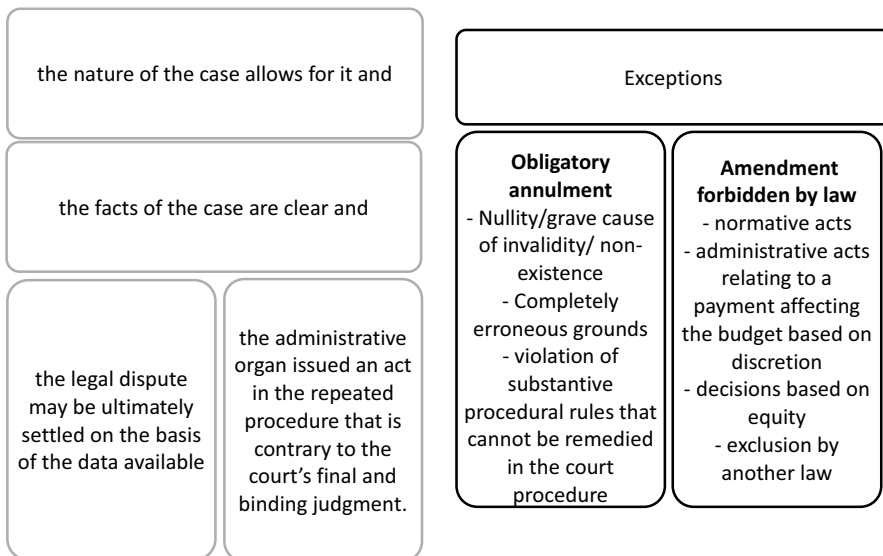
the nature of the case allows for it and

the facts of the case are clear and

the legal dispute may be ultimately settled on the basis of the data available

the administrative organ issued an act in the repeated procedure that is contrary to the court's final and binding judgment.

Exceptions

**Obligatory annulment**
- Nullity/grave cause of invalidity/ non-existence
- Completely erroneous grounds
- violation of substantive procedural rules that cannot be remedied in the court procedure

**Amendment forbidden by law**
- normative acts
- administrative acts relating to a payment affecting the budget based on discretion
- decisions based on equity
- exclusion by another law